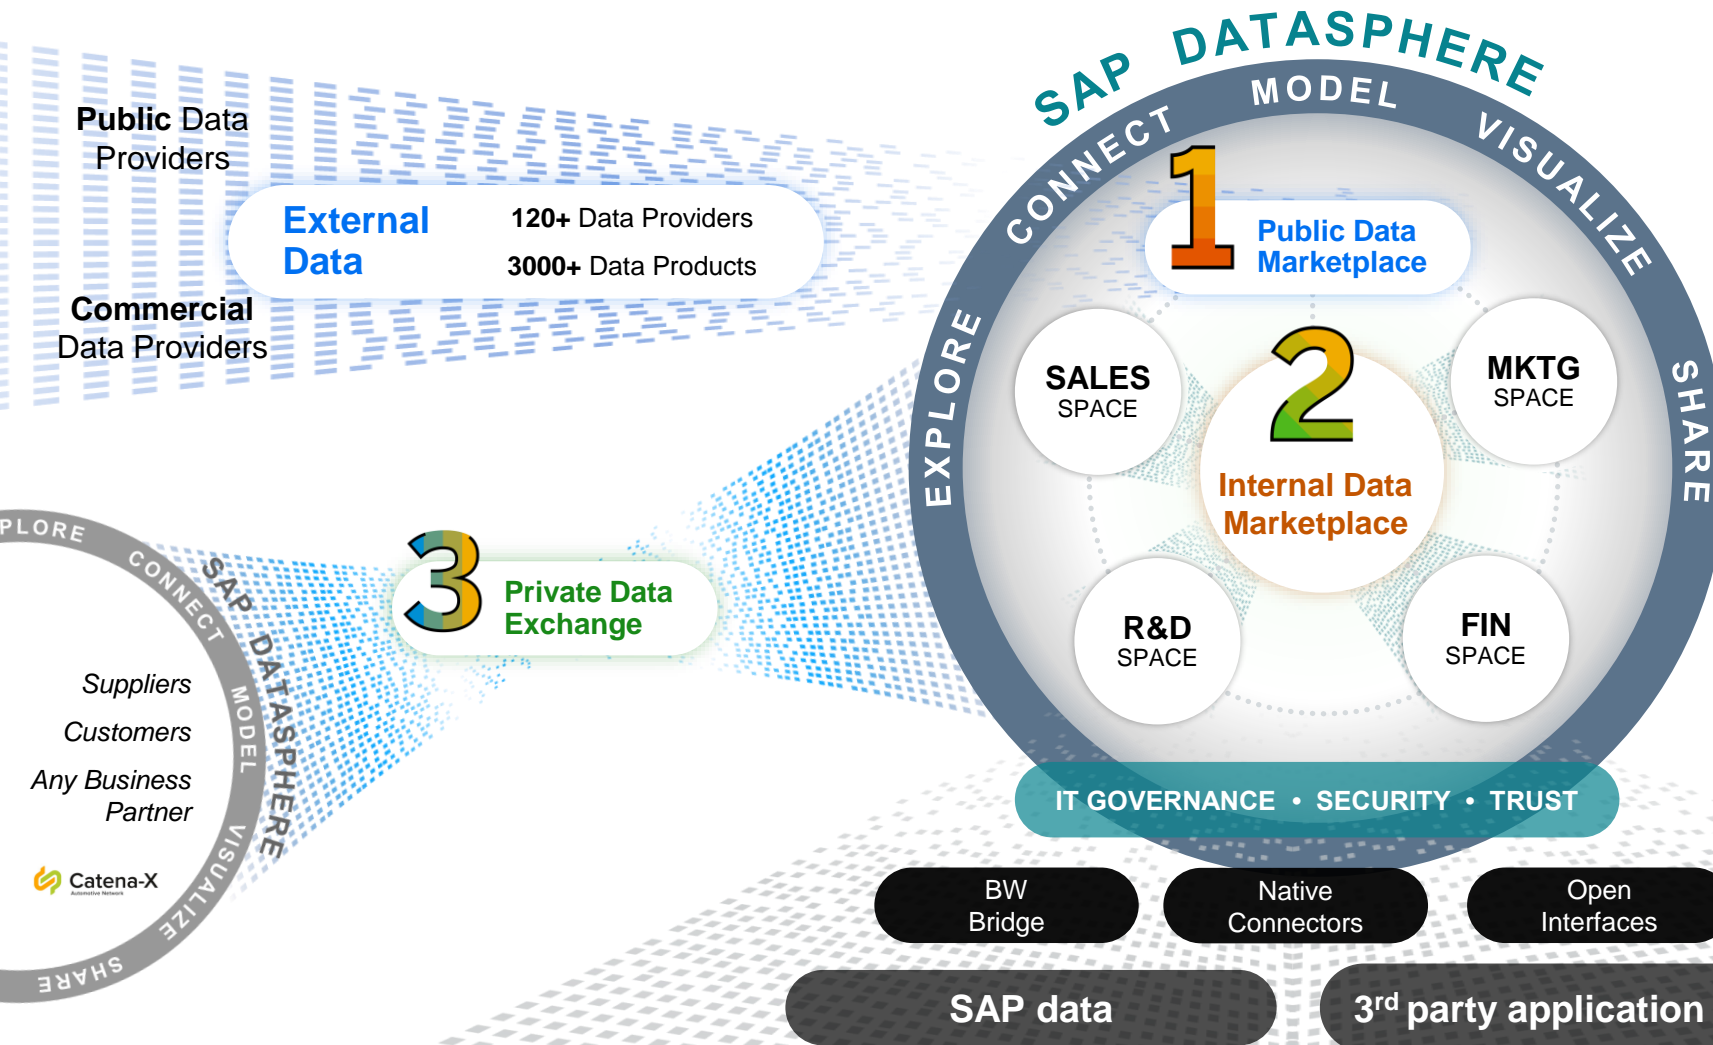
Public Data Providers

External Data

120+ Data Providers

3000+ Data Products

Commercial Data Providers

SAP DATASPHERE

MODEL

CONNECT

VISUALIZE

EXPLORE

SHARE

1

Public Data Marketplace

SALES SPACE

2

MKTG SPACE

Internal Data Marketplace

R&D SPACE

FIN SPACE

IT GOVERNANCE • SECURITY • TRUST

PLORE

CONNECT

SAP DATASPHERE

MODEL

VISUALIZE

SHARE

3

Private Data Exchange

Suppliers

Customers

Any Business Partner

Catena-X

BW Bridge

Native Connectors

Open Interfaces

SAP data

3$^{rd}$ party application